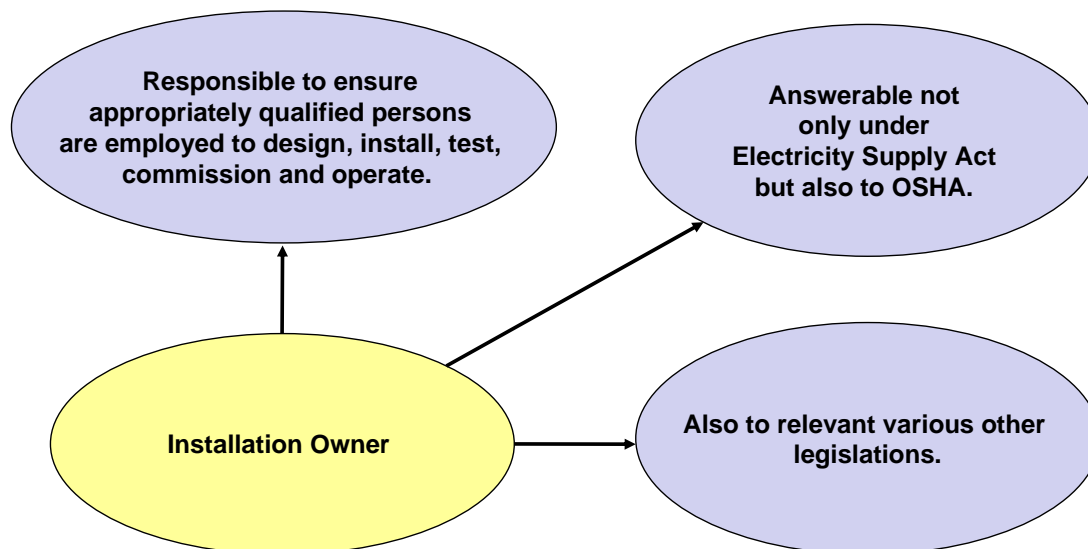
Responsible to ensure appropriately qualified persons are employed to design, install, test, commission and operate.

Answerable not only under Electricity Supply Act but also to OSHA.

Installation Owner

Also to relevant various other legislations.